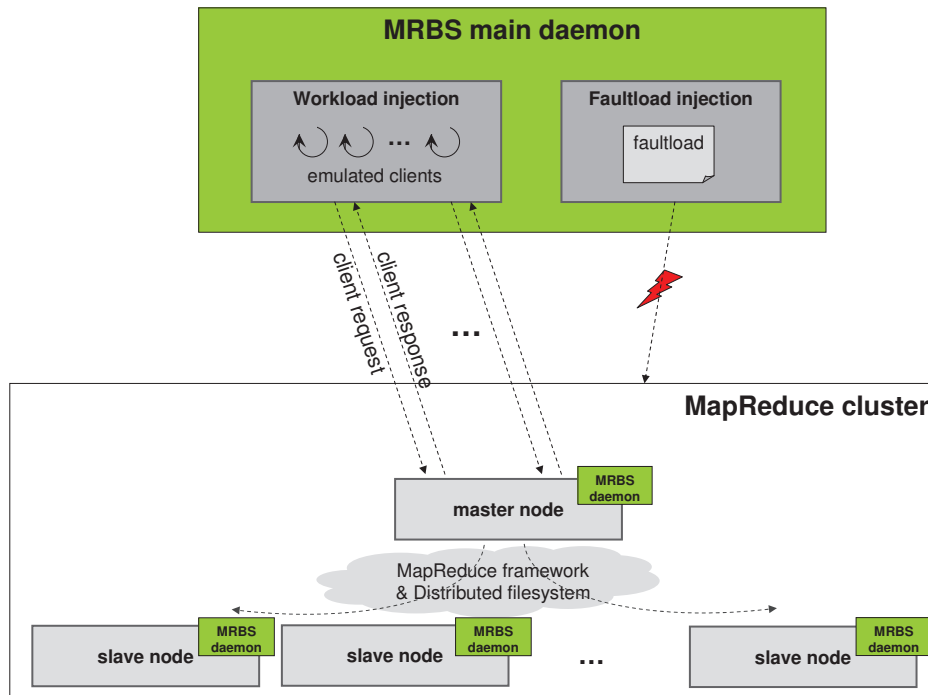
MRBS main daemon

Workload injection

...

emulated clients

Faultload injection

faultload

client request

client response

...

MapReduce cluster

MRBS daemon

master node

MapReduce framework & Distributed filesystem

MRBS daemon

slave node

MRBS daemon

slave node

...

MRBS daemon

slave node